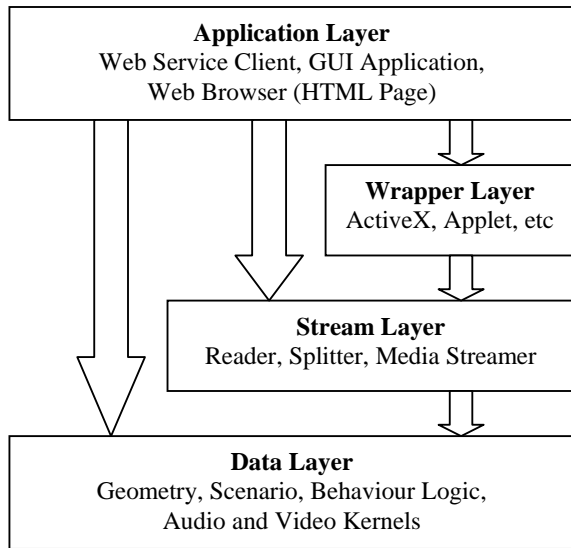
Application Layer
Web Service Client, GUI Application, Web Browser (HTML Page)

Wrapper Layer
ActiveX, Applet, etc

Stream Layer
Reader, Splitter, Media Streamer

Data Layer
Geometry, Scenario, Behaviour Logic, Audio and Video Kernels